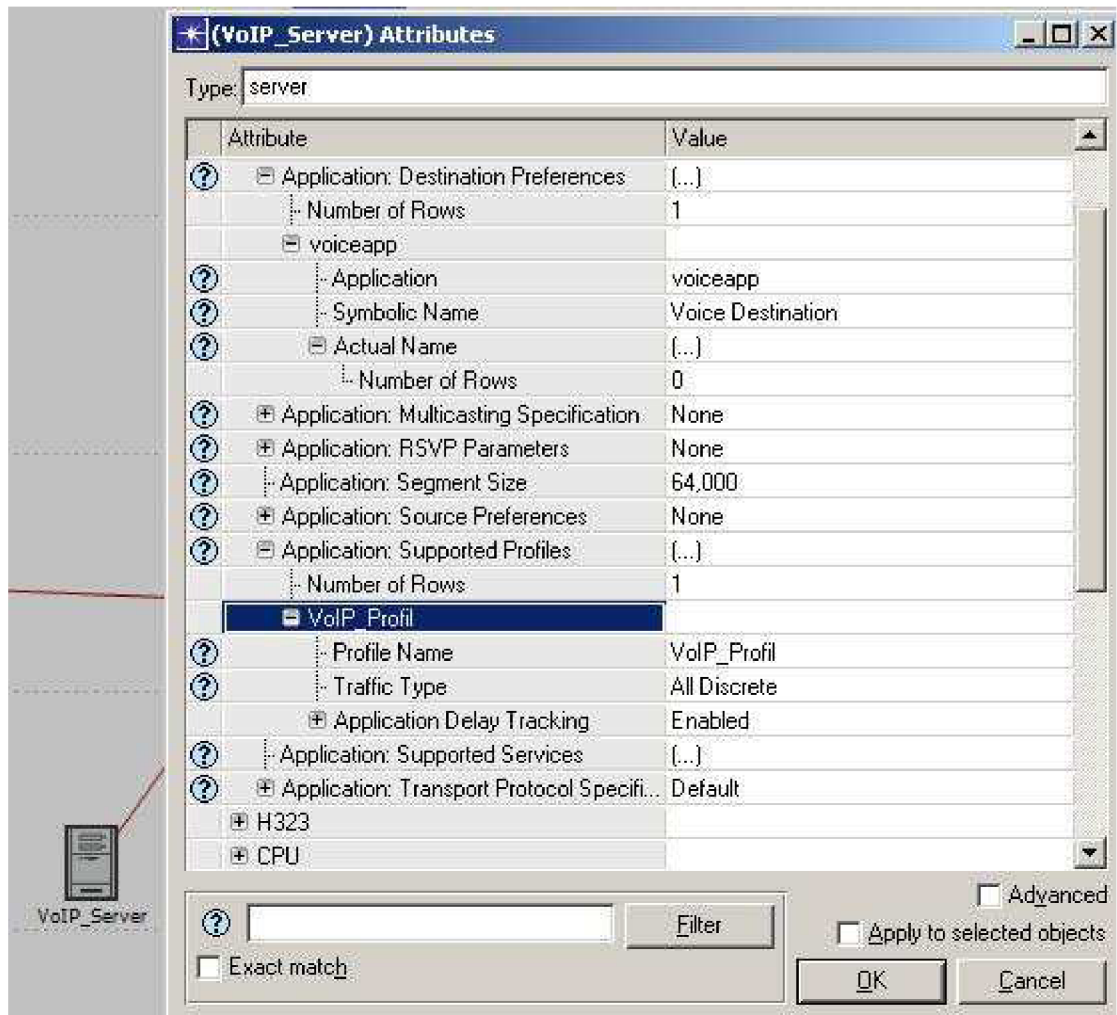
(VoIP_Server) Attributes

Type: server

| Attribute | Value |
|---|---|
| Application: Destination Preferences | (...) |
| Number of Rows | 1 |
| voiceapp | |
| Application | voiceapp |
| Symbolic Name | Voice Destination |
| Actual Name | (...) |
| Number of Rows | 0 |
| Application: Multicasting Specification | None |
| Application: RSVP Parameters | None |
| Application: Segment Size | 64,000 |
| Application: Source Preferences | None |
| Application: Supported Profiles | (...) |
| Number of Rows | 1 |
| VoIP_Profil | |
| Profile Name | VoIP_Profil |
| Traffic Type | All Discrete |
| Application Delay Tracking | Enabled |
| Application: Supported Services | (...) |
| Application: Transport Protocol Specifi... | Default |
| H323 | |
| CPU | |

VoIP_Server

Filter

Exact match

Advanced

Apply to selected objects

OK

Cancel